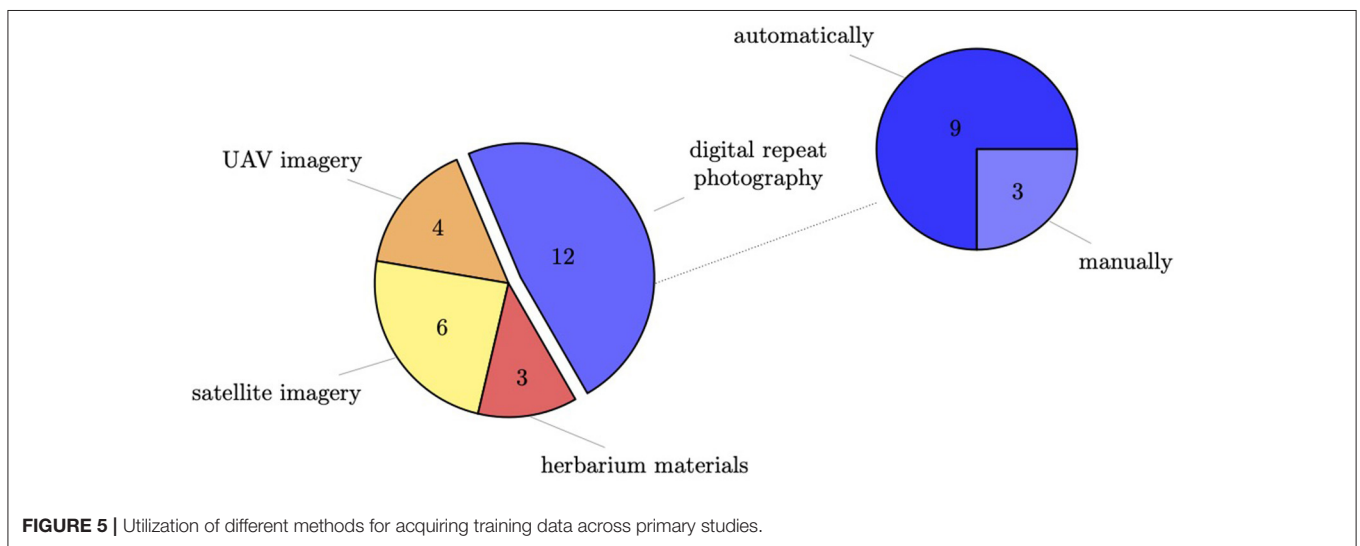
automatically

UAV imagery

digital repeat photography

9

4

12

3

manually

6

3

satellite imagery

herbarium materials

**FIGURE 5 |** Utilization of different methods for acquiring training data across primary studies.